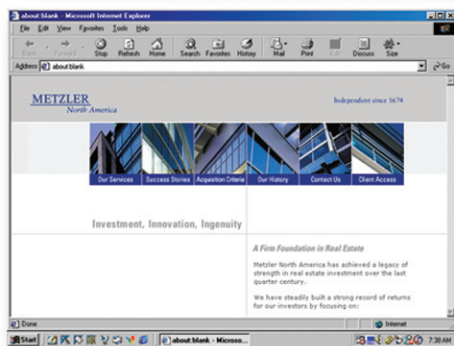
about:blank - Microsoft Internet Explorer

File Edit View Favorites Tools Help

Back Forward Stop Refresh Home Search Favorites History Mail Print Edit Discuss Size

Address about:blank Go

METZLER
North America

Independent since 1674

Our Services | Success Stories | Acquisition Criteria | Our History | Contact Us | Client Access

Investment, Innovation, Ingenuity

A Firm Foundation in Real Estate

Metzler North America has achieved a legacy of strength in real estate investment over the last quarter century.

We have steadily built a strong record of returns for our investors by focusing on:

Done

Internet

Start

about:blank - Microso...

7:38 AM